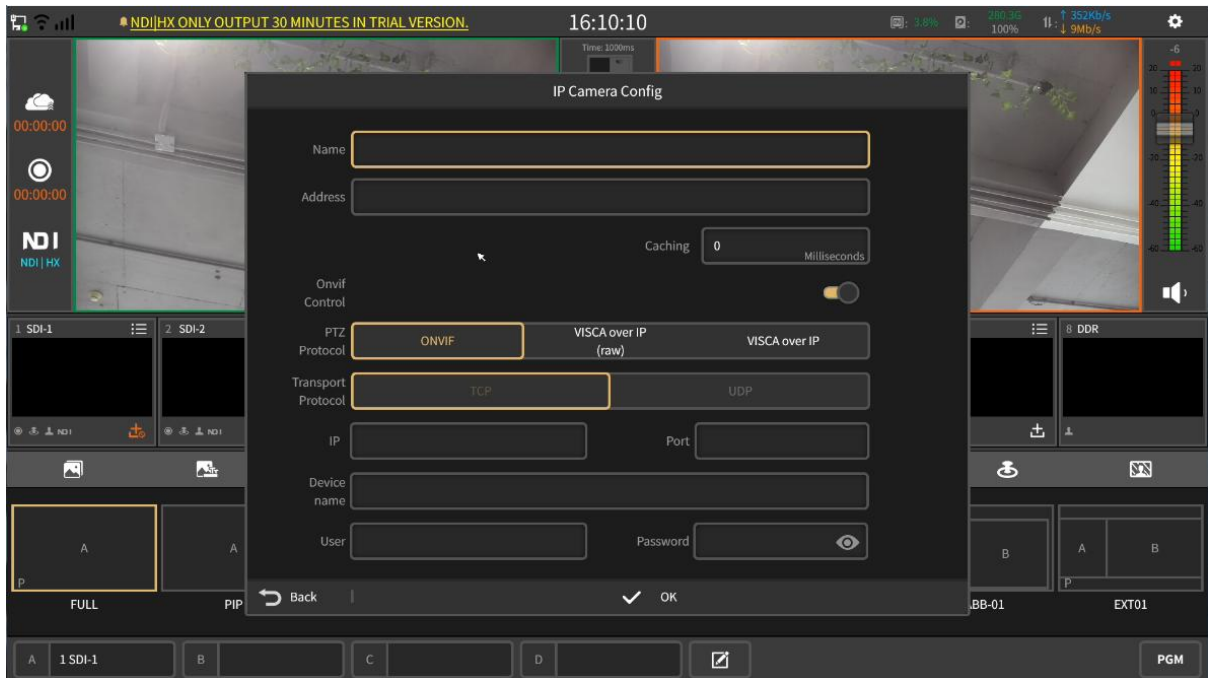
NDI|HX ONLY OUTPUT 30 MINUTES IN TRIAL VERSION.

16:10:10

3.8%

280.3G 100%

352Kb/s 9Mb/s

Time: 1000ms

00:00:00

00:00:00

NDI

NDI | HX

-6

IP Camera Config

Name

Address

Caching 0 Milliseconds

Onvif Control

PTZ Protocol

ONVIF

VISCA over IP (raw)

VISCA over IP

Transport Protocol

TCP

UDP

IP

Port

Device name

User

Password

Back

OK

1 SDI-1

2 SDI-2

8 DDR

A

P

FULL

A

PIP

B

ABB-01

A

B

P

EXT01

A 1 SDI-1

B

C

D

PGM